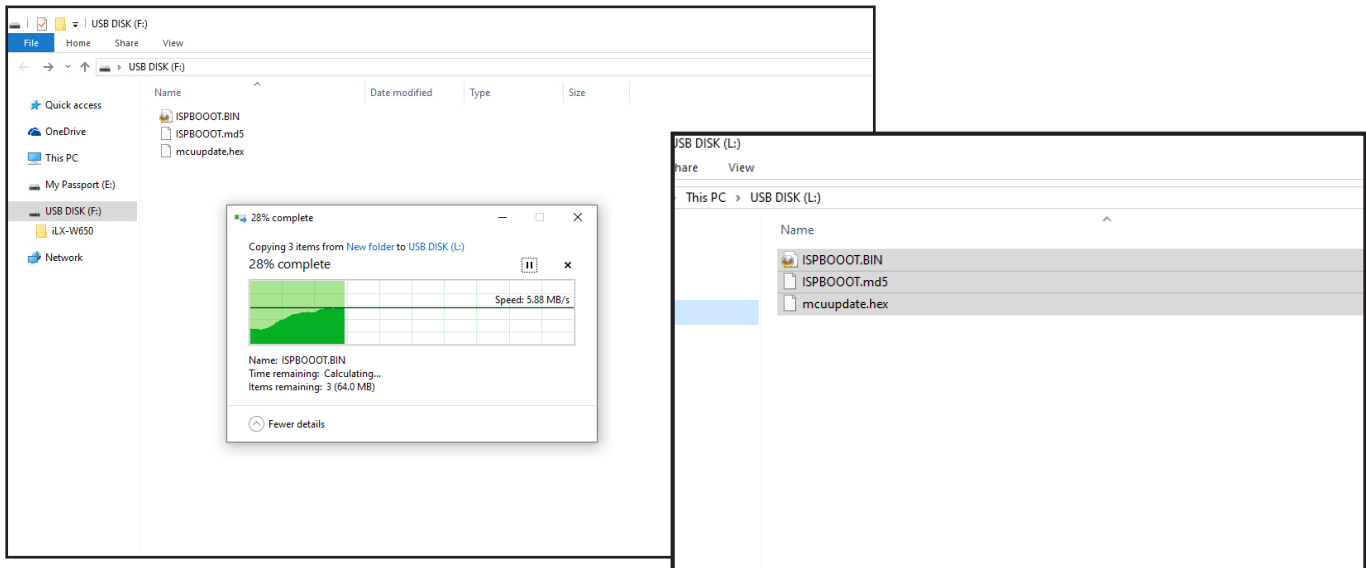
USB DISK (F:)

File Home Share View

USB DISK (F:)

Quick access
OneDrive
This PC
My Passport (E:)
USB DISK (F:)
iLX-W650
Network

| Name | Date modified | Type | Size |
|---|---|---|---|
| ISPBOOOT.BIN | | | |
| ISPBOOOT.md5 | | | |
| mcuupdate.hex | | | |

28% complete

Copying 3 items from New folder to USB DISK (L:)
28% complete

Speed: 5.88 MB/s

Name: ISPBOOOT.BIN
Time remaining: Calculating...
Items remaining: 3 (64.0 MB)

Fewer details

USB DISK (L:)

hare View

This PC › USB DISK (L:)

Name
ISPBOOOT.BIN
ISPBOOOT.md5
mcuupdate.hex